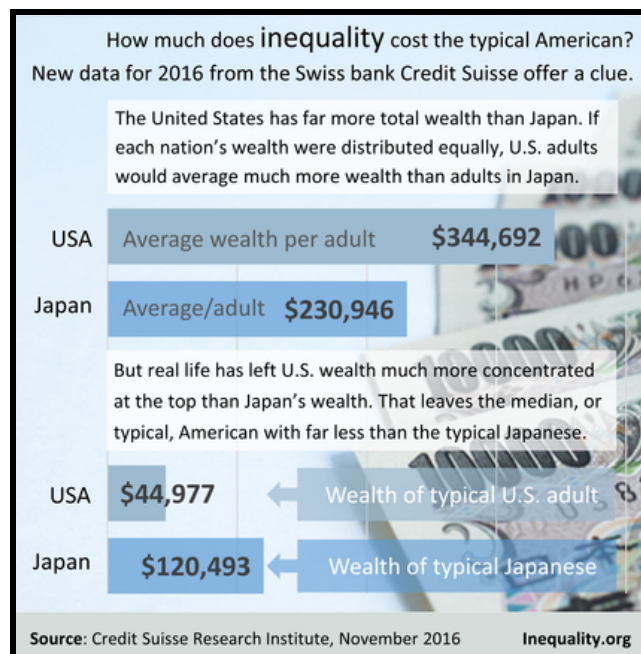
How much does inequality cost the typical American? New data for 2016 from the Swiss bank Credit Suisse offer a clue.

The United States has far more total wealth than Japan. If each nation's wealth were distributed equally, U.S. adults would average much more wealth than adults in Japan.

USA Average wealth per adult $344,692

Japan Average/adult $230,946

But real life has left U.S. wealth much more concentrated at the top than Japan's wealth. That leaves the median, or typical, American with far less than the typical Japanese.

USA $44,977 Wealth of typical U.S. adult

Japan $120,493 Wealth of typical Japanese

Source: Credit Suisse Research Institute, November 2016 Inequality.org